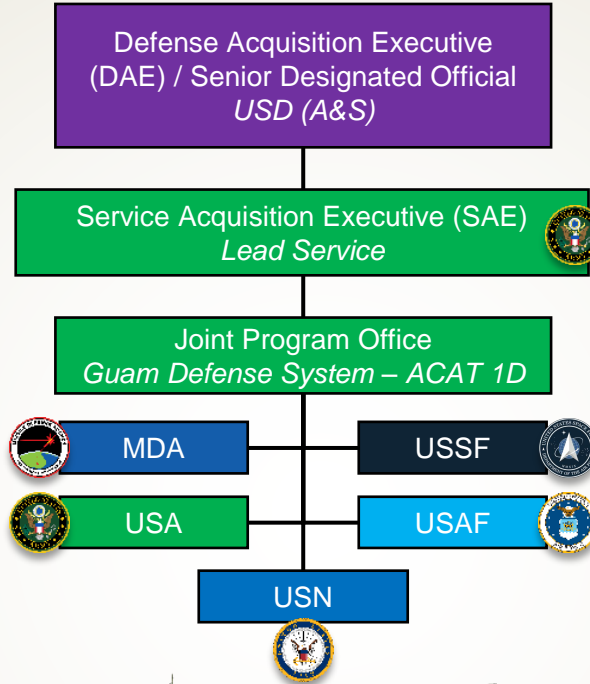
Defense Acquisition Executive (DAE) / Senior Designated Official
*USD (A&S)*

Service Acquisition Executive (SAE)
*Lead Service*

Joint Program Office
*Guam Defense System – ACAT 1D*

MDA

USSF

USA

USAF

USN